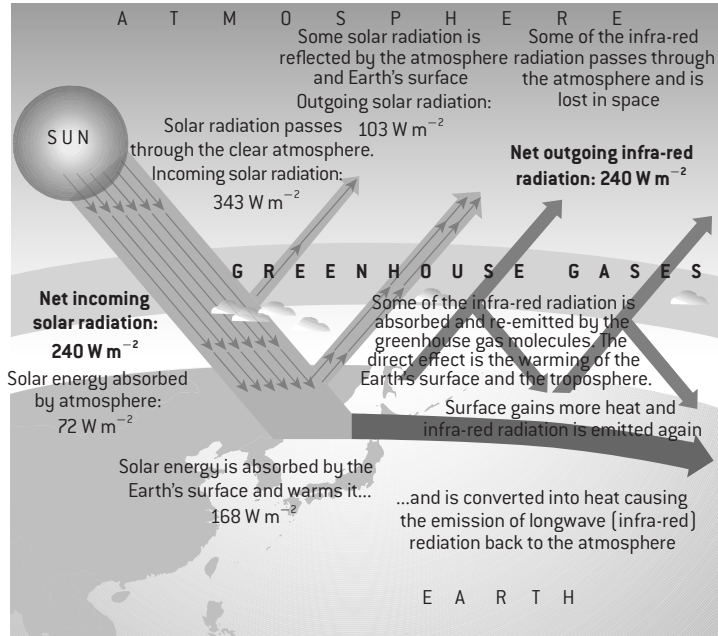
A T M O S P H E R E

SUN

Some solar radiation is reflected by the atmosphere and Earth's surface

Outgoing solar radiation: 103 W m$^{-2}$

Some of the infra-red radiation passes through the atmosphere and is lost in space

Solar radiation passes through the clear atmosphere. Incoming solar radiation: 343 W m$^{-2}$

Net outgoing infra-red radiation: 240 W m$^{-2}$

G R E E N H O U S E G A S E S

Net incoming solar radiation: 240 W m$^{-2}$

Solar energy absorbed by atmosphere: 72 W m$^{-2}$

Some of the infra-red radiation is absorbed and re-emitted by the greenhouse gas molecules. The direct effect is the warming of the Earth's surface and the troposphere.

Surface gains more heat and infra-red radiation is emitted again

Solar energy is absorbed by the Earth's surface and warms it... 168 W m$^{-2}$

...and is converted into heat causing the emission of longwave (infra-red) rediation back to the atmosphere

E A R T H